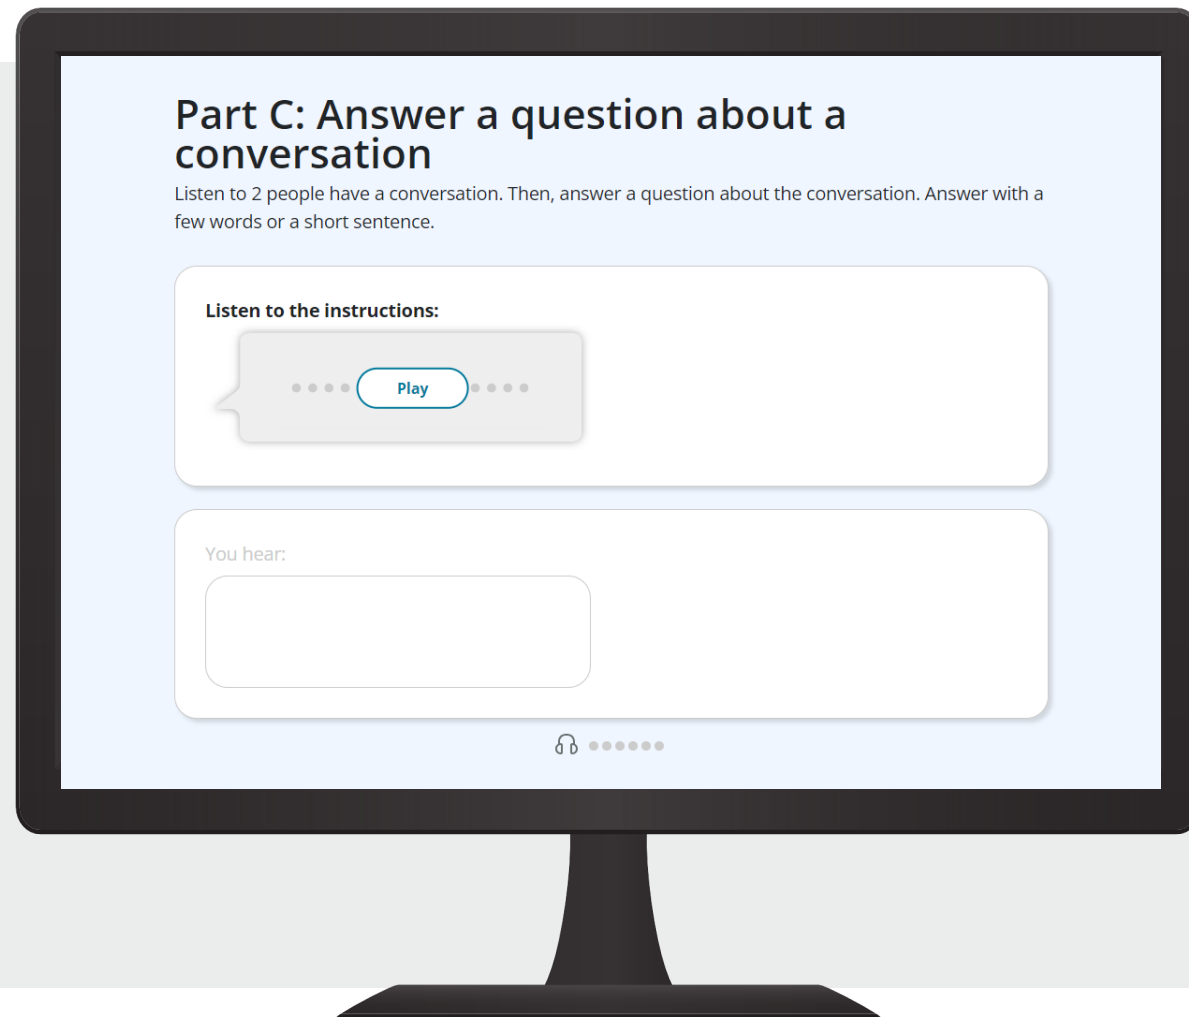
Part C: Answer a question about a conversation

Listen to 2 people have a conversation. Then, answer a question about the conversation. Answer with a few words or a short sentence.

Listen to the instructions:

Play

You hear: